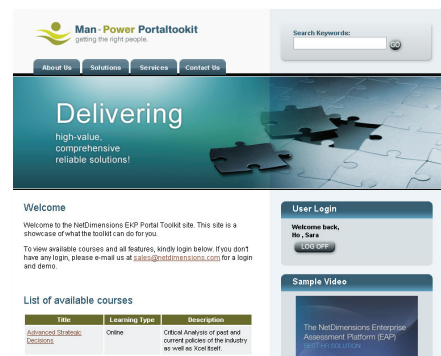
Man-Power Portaltookit
getting the right people.

About Us
Solutions
Services
Contact Us

Search Keywords:
GO

Delivering
high-value, comprehensive reliable solutions!

Welcome

Welcome to the NetDimensions EKP Portal Toolkit site. This site is a showcase of what the toolkit can do for you.

To view available courses and all features, kindly login below. If you don't have any login, please e-mail us at sales@netdimensions.com for a login and demo.

List of available courses

| Title | Learning Type | Description |
|---|---|---|
| Advanced Strategic Decisions | Online | Critical Analysis of past and current policies of the industry as well as Xcel itself. |

User Login

Welcome back, Ho , Sara

LOG OFF

Sample Video

The NetDimensions Enterprise Assessment Platform (EAP)
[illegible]